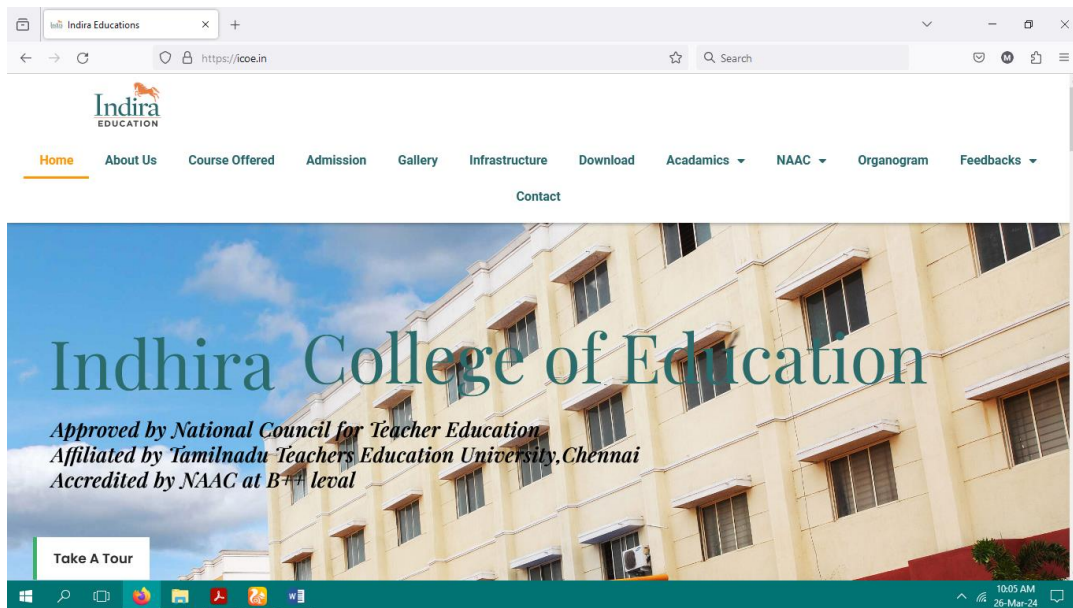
Indira Educations

https://icoe.in

Search

Indira
EDUCATION

Home About Us Course Offered Admission Gallery Infrastructure Download Acadamics NAAC Organogram Feedbacks

Contact

Indhira College of Education

Approved by National Council for Teacher Education
Affiliated by Tamilnadu Teachers Education University,Chennai
Accredited by NAAC at B++ leval

Take A Tour

10:05 AM
26-Mar-24